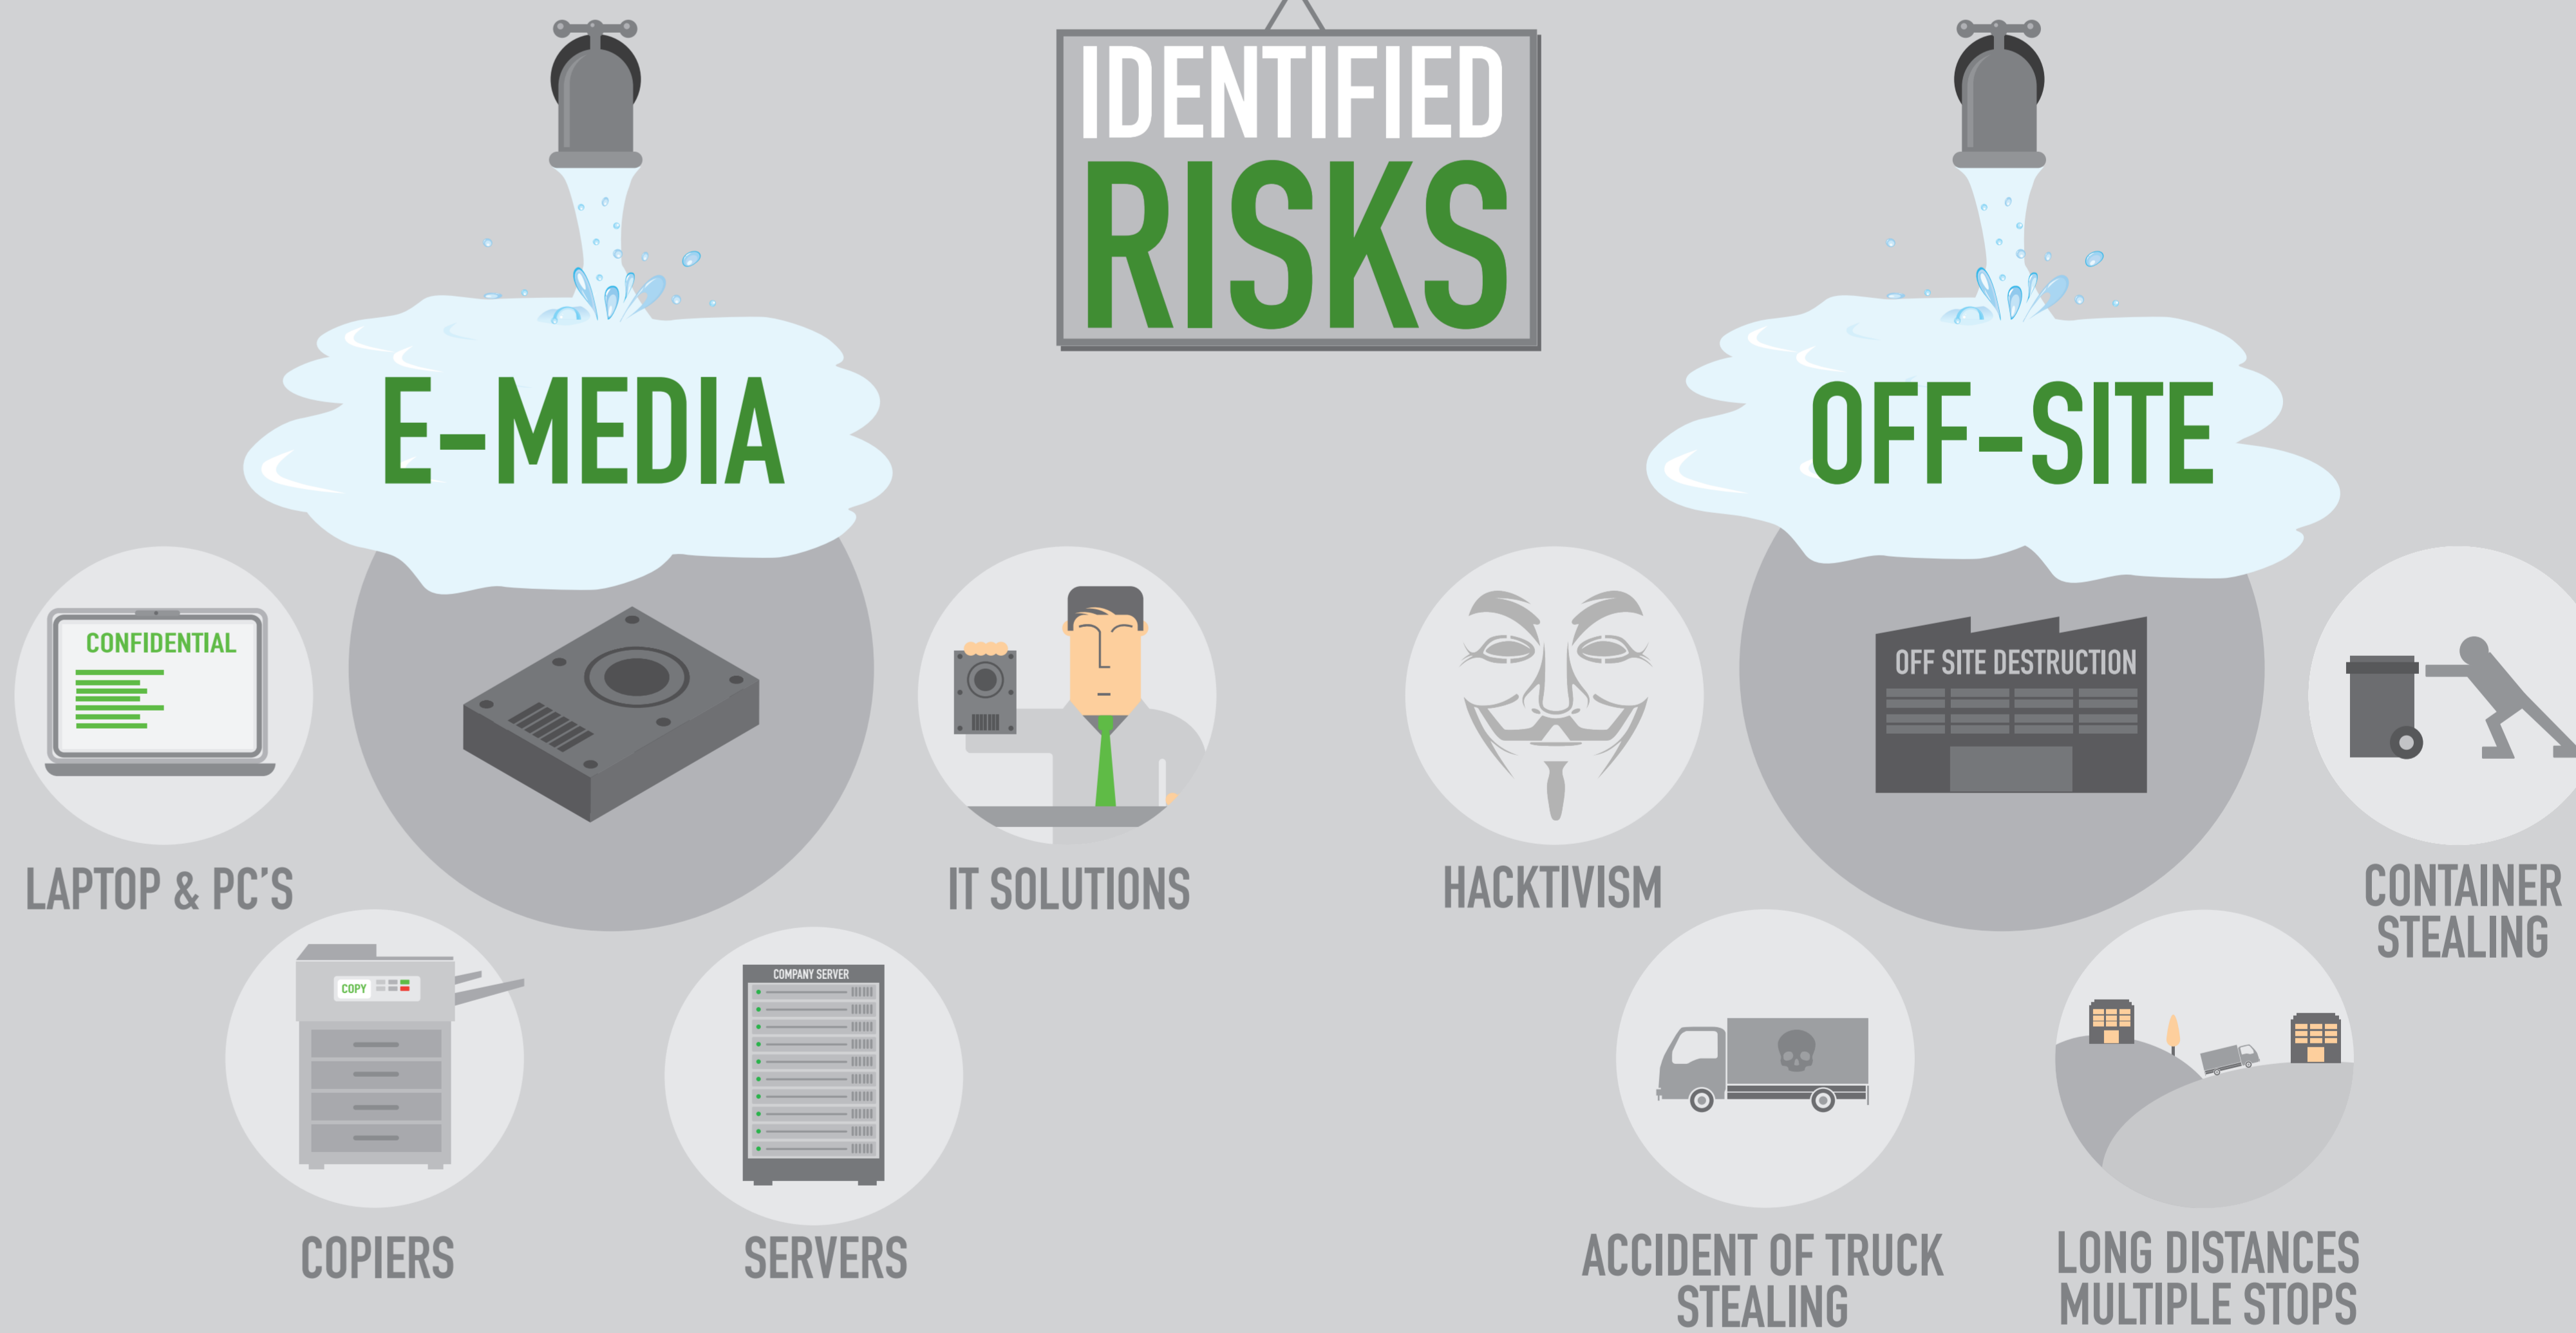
IDENTIFIED
RISKS

E-MEDIA

CONFIDENTIAL

LAPTOP & PC'S

IT SOLUTIONS

COPY

COPIERS

COMPANY SERVER

SERVERS

OFF-SITE

OFF SITE DESTRUCTION

HACKTIVISM

CONTAINER STEALING

ACCIDENT OF TRUCK STEALING

LONG DISTANCES MULTIPLE STOPS